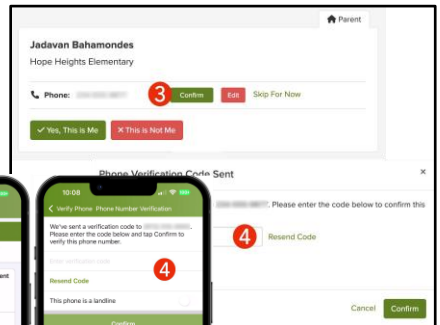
Parent

Jadavan Bahamondes

Hope Heights Elementary

Phone: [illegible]

3

Confirm

Edit

Skip For Now

✓ Yes, This is Me

✕ This is Not Me

Phone Verification Code Sent

×

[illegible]. Please enter the code below to confirm this

4

Resend Code

Cancel

Confirm

10:08

< Verify Phone Phone Number Verification

We've sent a verification code to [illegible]. Please enter the code below and tap Confirm to verify this phone number.

Enter verification code

4

Resend Code

This phone is a landline

Confirm